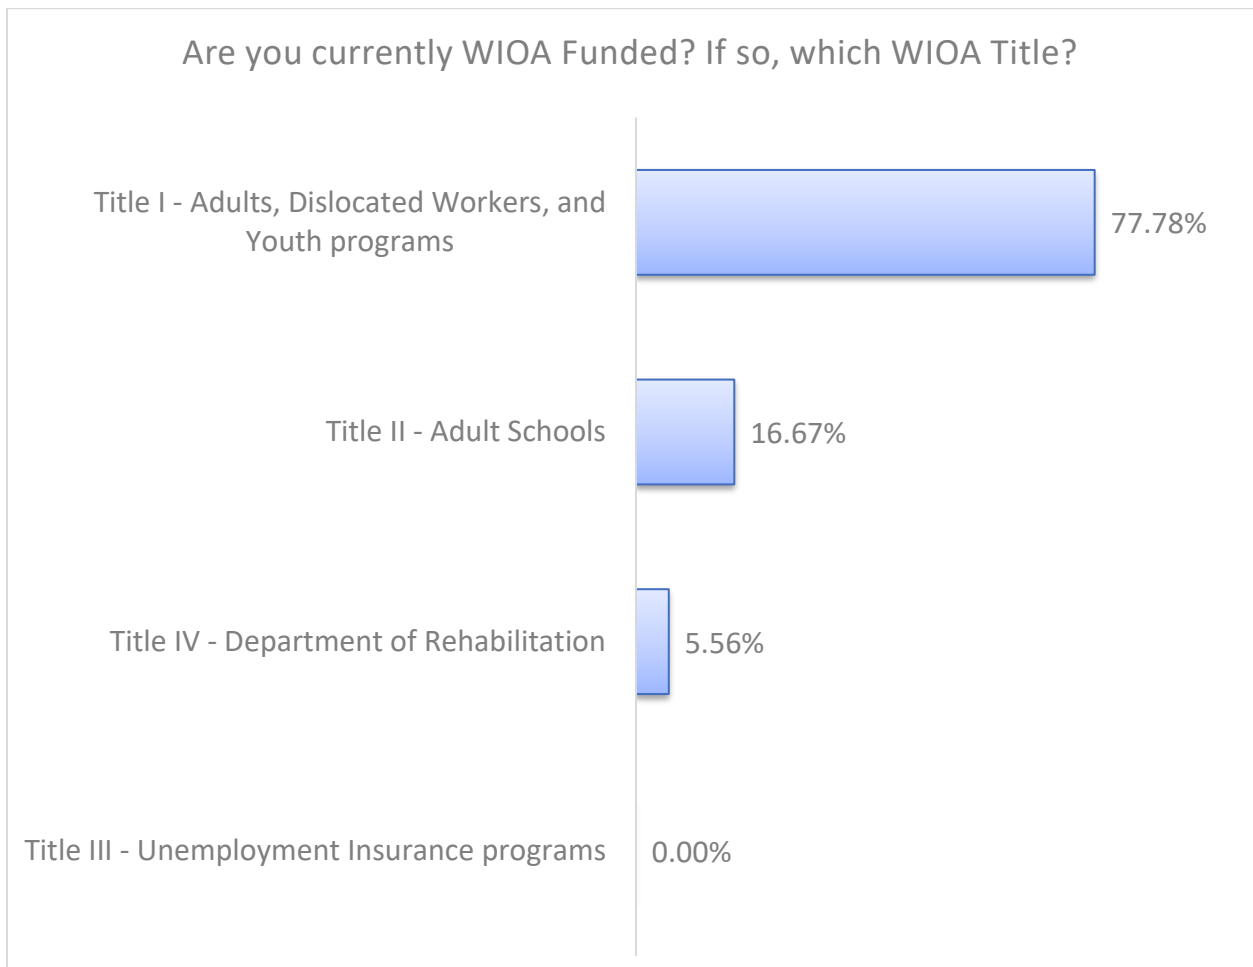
Are you currently WIOA Funded? If so, which WIOA Title?

Title I - Adults, Dislocated Workers, and Youth programs

77.78%

Title II - Adult Schools

16.67%

Title IV - Department of Rehabilitation

5.56%

Title III - Unemployment Insurance programs

0.00%